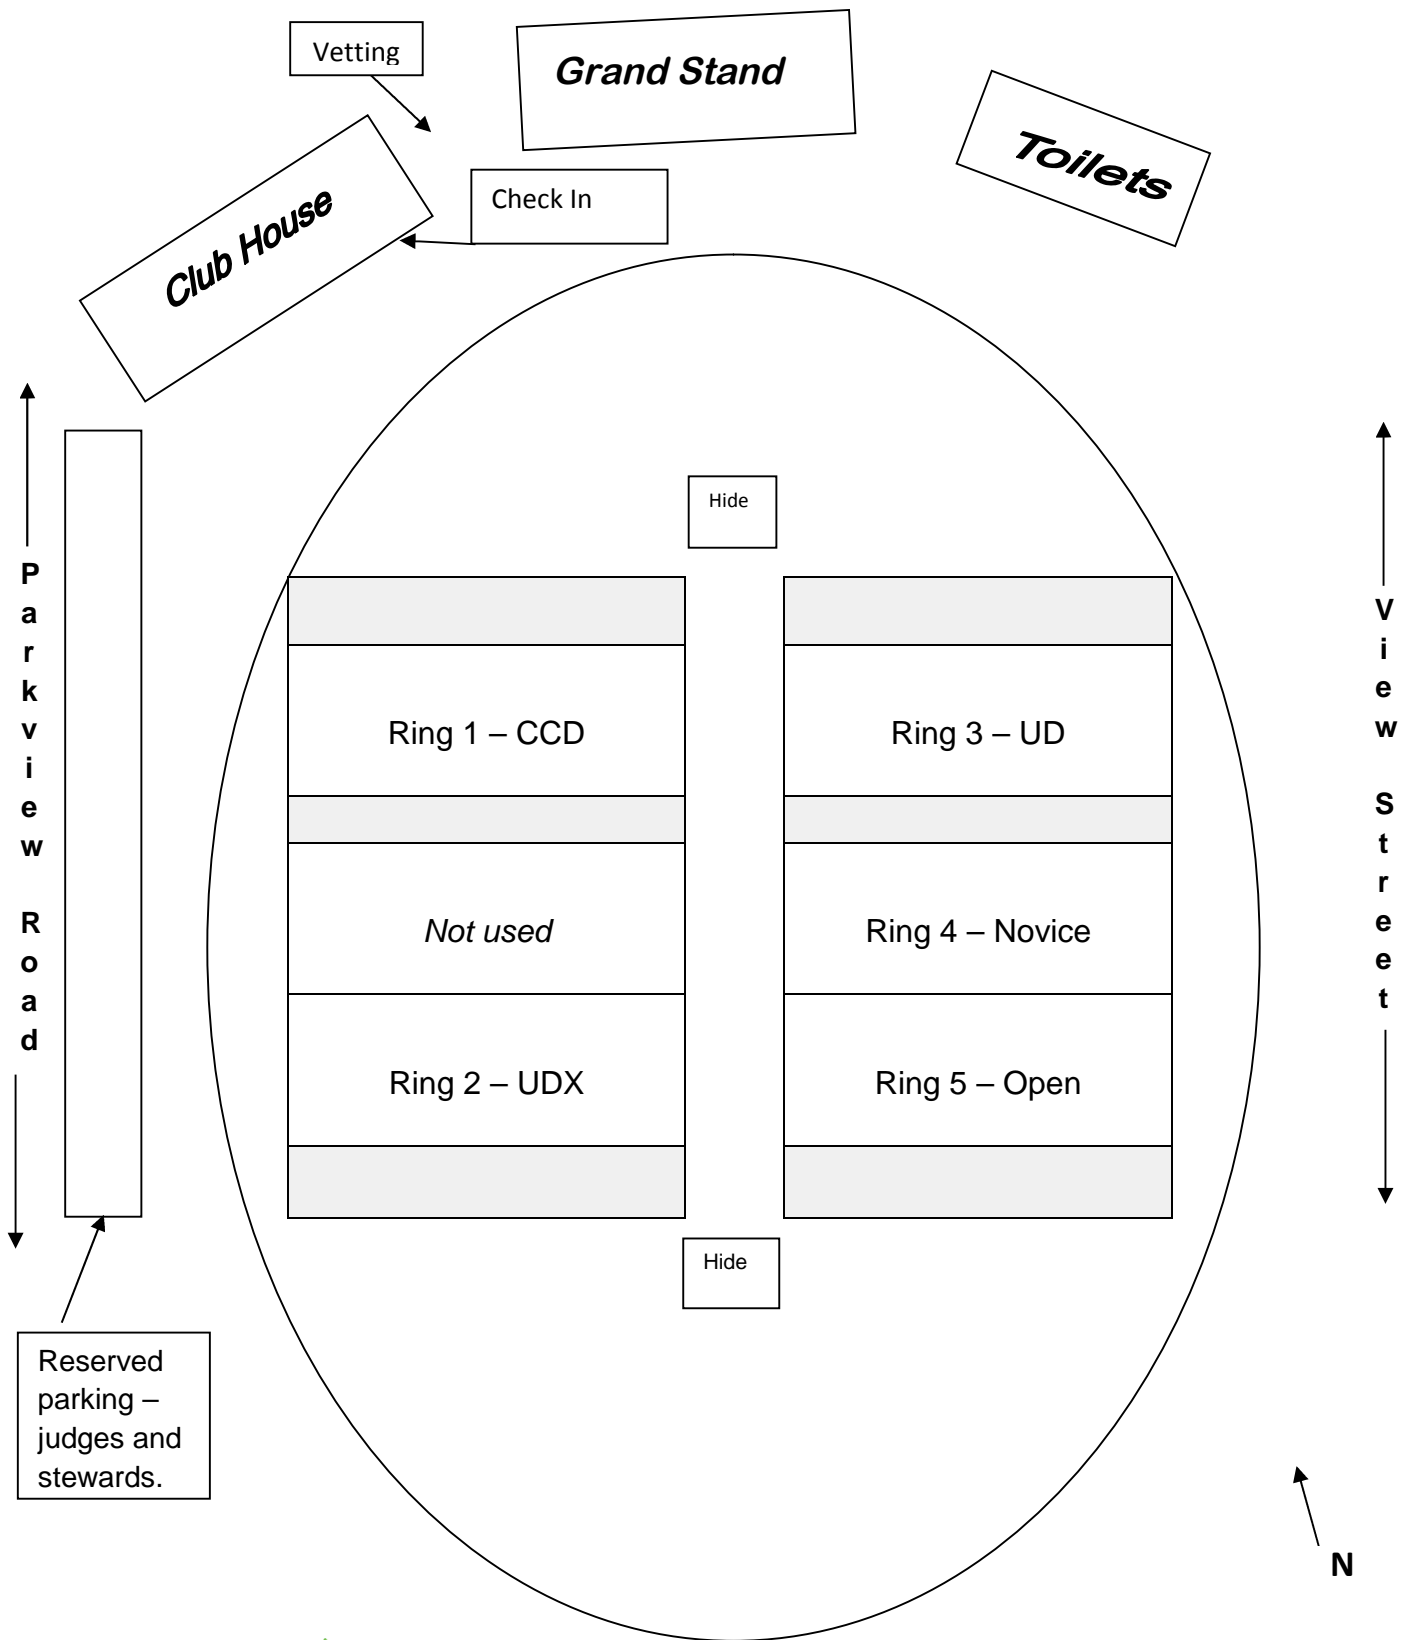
Vetting

Grand Stand

Toilets

Club House

Check In

Parkview Road

View Street

Hide

Ring 1 – CCD

Ring 3 – UD

Not used

Ring 4 – Novice

Ring 2 – UDX

Ring 5 – Open

Hide

Reserved parking – judges and stewards.

N